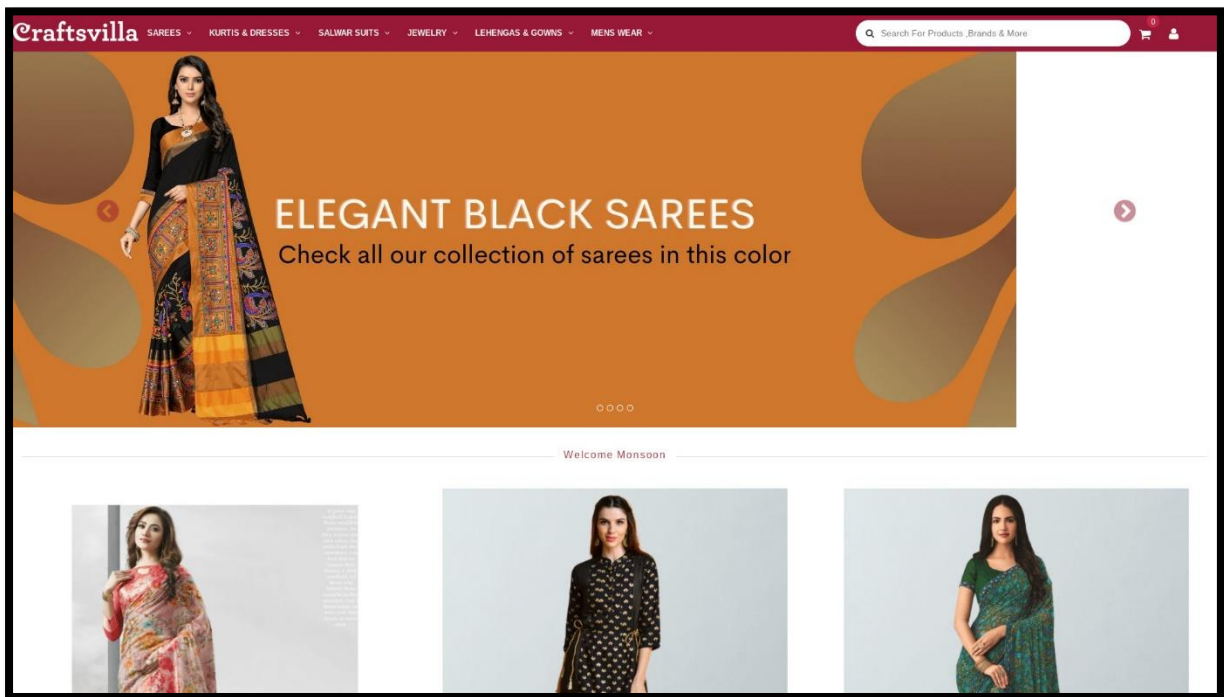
Craftsvilla SAREES KURTIS & DRESSES SALWAR SUITS JEWELRY LEHENGAS & GOWNS MENS WEAR

Search For Products ,Brands & More

0

ELEGANT BLACK SAREES

Check all our collection of sarees in this color

Welcome Monsoon